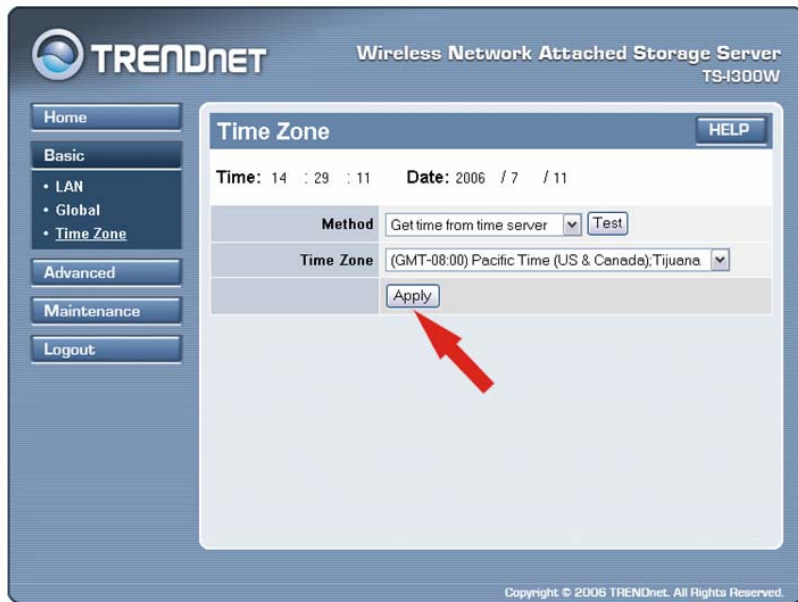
TRENDNET

Wireless Network Attached Storage Server
TS-I300W

Home

Basic

• LAN
• Global
• Time Zone

Advanced

Maintenance

Logout

Time Zone

HELP

Time: 14 : 29 : 11 Date: 2006 / 7 / 11

| | |
|---|---|
| Method | Get time from time server Test |
| Time Zone | (GMT-08:00) Pacific Time (US & Canada);Tijuana |
| | Apply |

Copyright © 2006 TRENDnet. All Rights Reserved.